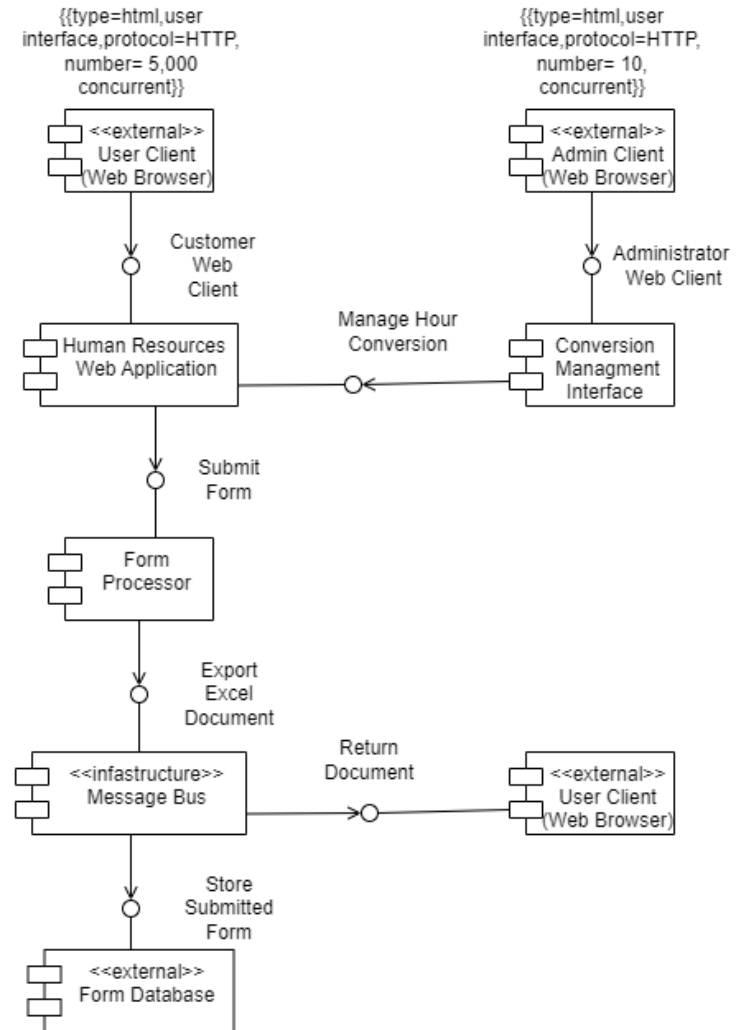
{{type=html,user interface,protocol=HTTP, number= 5,000 concurrent}}

{{type=html,user interface,protocol=HTTP, number= 10, concurrent}}

<<external>>
User Client
(Web Browser)

<<external>>
Admin Client
(Web Browser)

Customer
Web
Client

Administrator
Web Client

Human Resources
Web Application

Manage Hour
Conversion

Conversion
Managment
Interface

Submit
Form

Form
Processor

Export
Excel
Document

<<infastructure>>
Message Bus

Return
Document

<<external>>
User Client
(Web Browser)

Store
Submitted
Form

<<external>>
Form Database